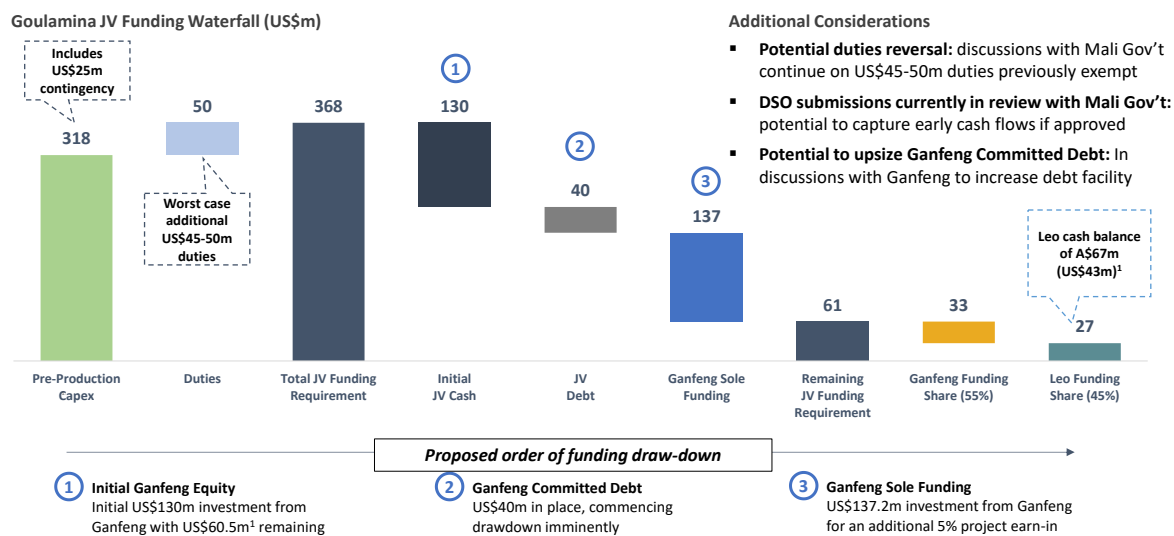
Goulamina JV Funding Waterfall (US$m)

Includes US$25m contingency

318

50

Worst case additional US$45-50m duties

368

1

130

2

40

3

137

61

33

Leo cash balance of A$67m (US$43m)$^1$

27

Pre-Production Capex

Duties

Total JV Funding Requirement

Initial JV Cash

JV Debt

Ganfeng Sole Funding

Remaining JV Funding Requirement

Ganfeng Funding Share (55%)

Leo Funding Share (45%)

Additional Considerations

- **Potential duties reversal:** discussions with Mali Gov't continue on US$45-50m duties previously exempt
- **DSO submissions currently in review with Mali Gov't:** potential to capture early cash flows if approved
- **Potential to upsize Ganfeng Committed Debt:** In discussions with Ganfeng to increase debt facility

Proposed order of funding draw-down

1 Initial Ganfeng Equity
Initial US$130m investment from Ganfeng with US$60.5m$^1$ remaining

2 Ganfeng Committed Debt
US$40m in place, commencing drawdown imminently

3 Ganfeng Sole Funding
US$137.2m investment from Ganfeng for an additional 5% project earn-in